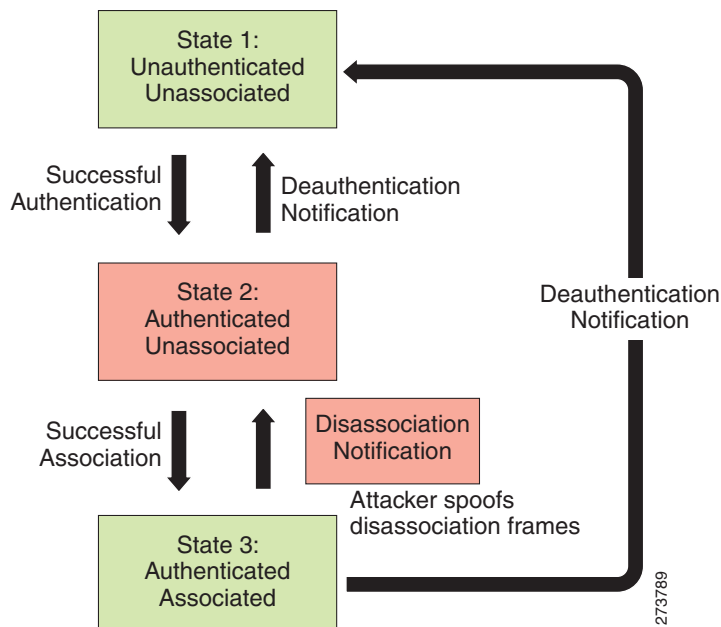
State 1:
Unauthenticated
Unassociated

Successful Authentication

Deauthentication Notification

State 2:
Authenticated
Unassociated

Deauthentication Notification

Successful Association

Disassociation Notification

Attacker spoofs disassociation frames

State 3:
Authenticated
Associated

273789